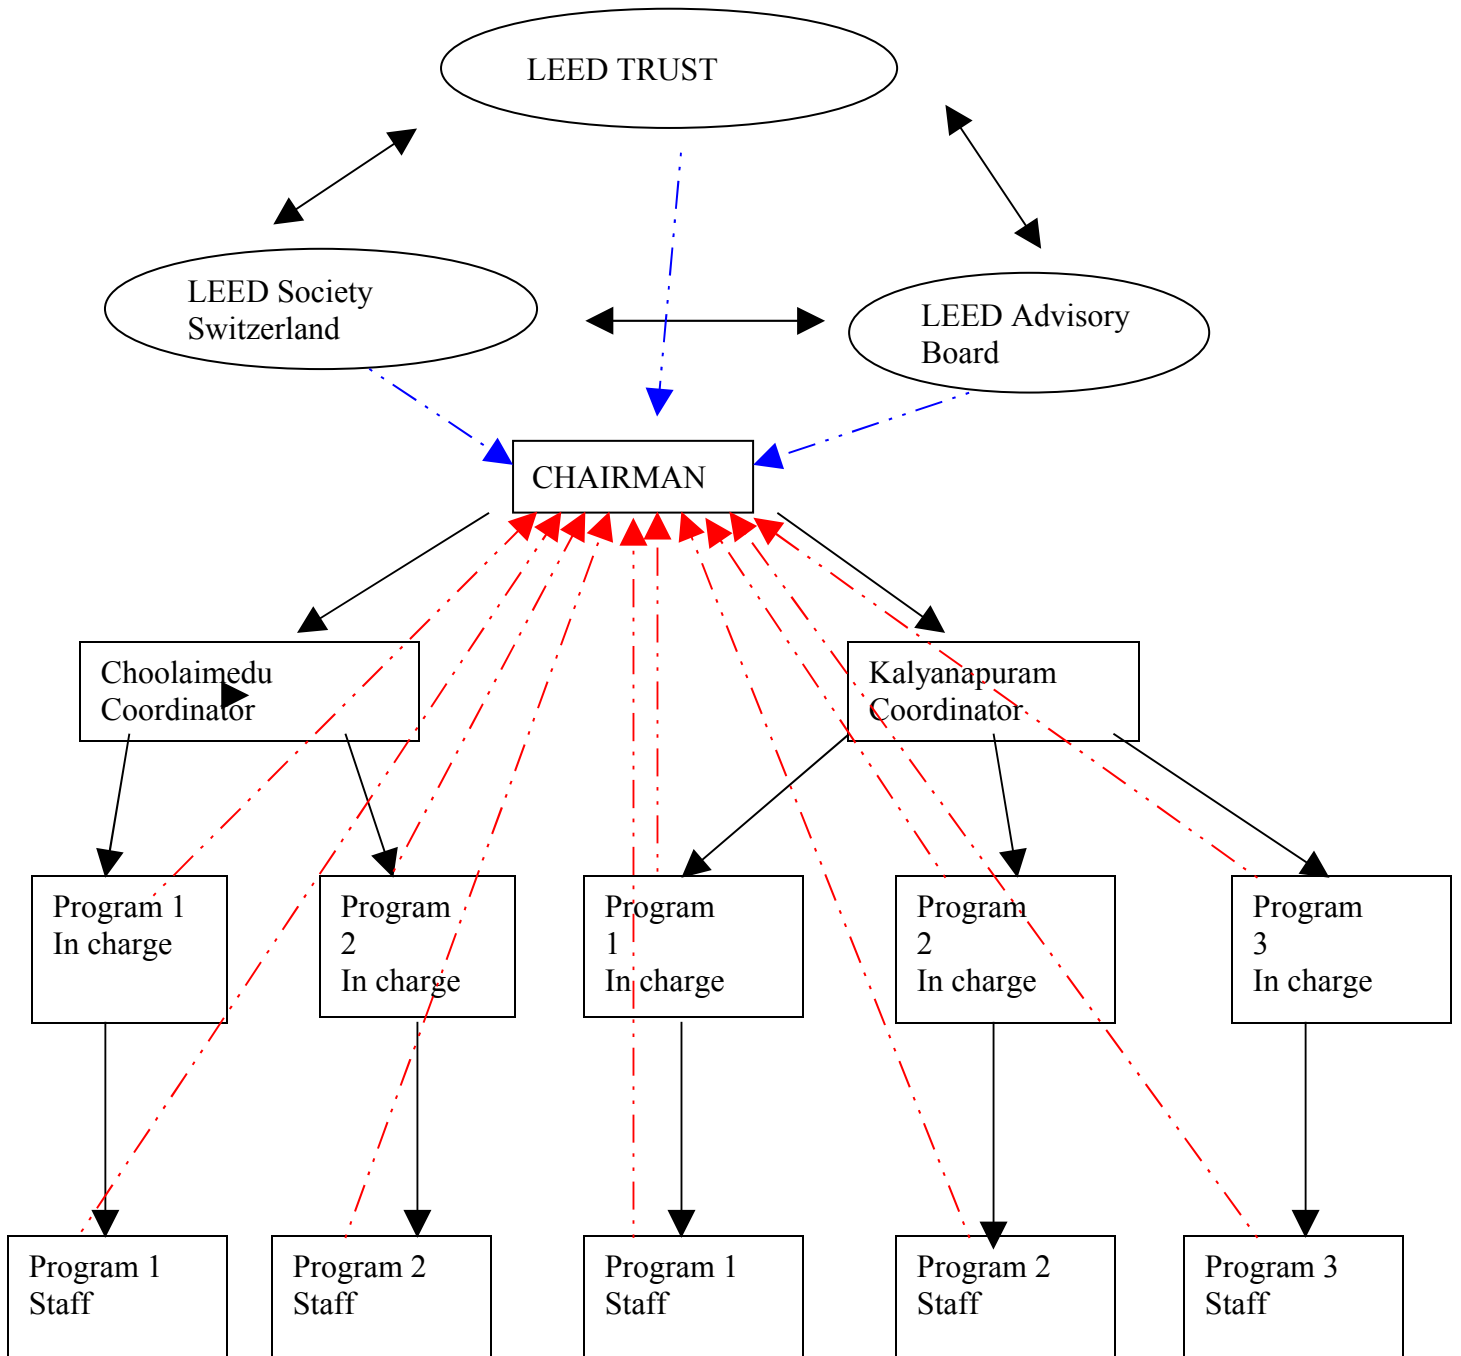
LEED TRUST

LEED Society Switzerland

LEED Advisory Board

CHAIRMAN

Choolaimedu Coordinator

Kalyanapuram Coordinator

Program 1 In charge

Program 2 In charge

Program 1 In charge

Program 2 In charge

Program 3 In charge

Program 1 Staff

Program 2 Staff

Program 1 Staff

Program 2 Staff

Program 3 Staff